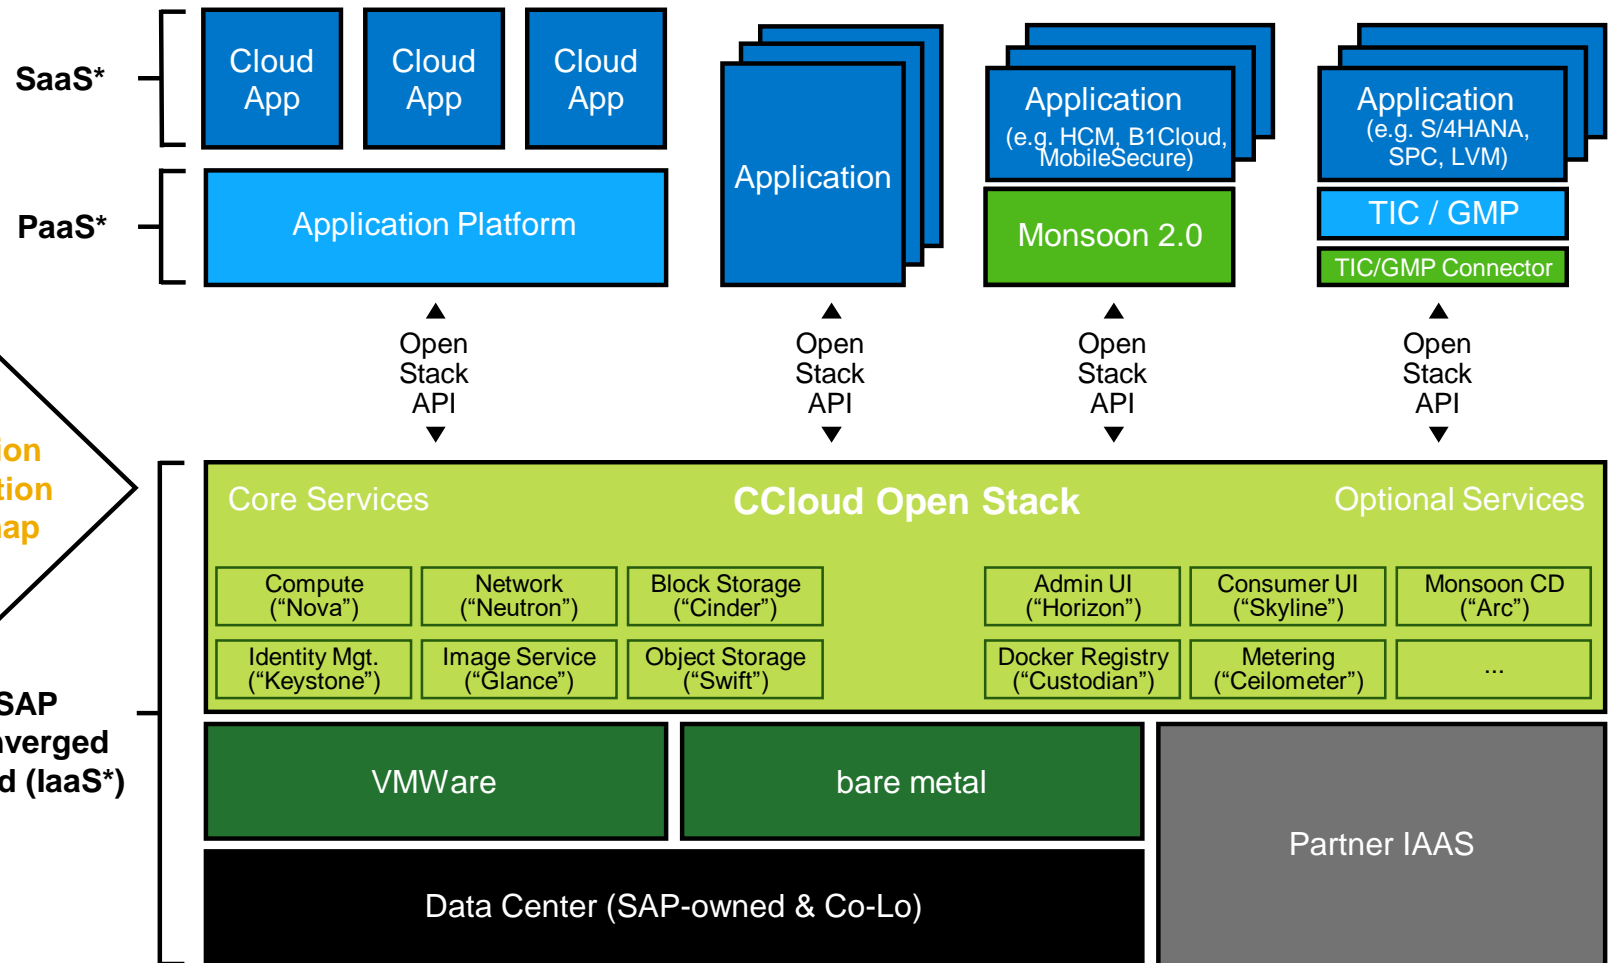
SaaS*

Cloud App

Cloud App

Cloud App

PaaS*

Application Platform

Application

Application (e.g. HCM, B1Cloud, MobileSecure)

Monsoon 2.0

Application (e.g. S/4HANA, SPC, LVM)

TIC / GMP

TIC/GMP Connector

Open Stack API

Open Stack API

Open Stack API

Open Stack API

ion
tion
ap

SAP
nverged
d (IaaS*)

Core Services

CCloud Open Stack

Optional Services

Compute (“Nova”)

Network (“Neutron”)

Block Storage (“Cinder”)

Admin UI (“Horizon”)

Consumer UI (“Skyline”)

Monsoon CD (“Arc”)

Identity Mgt. (“Keystone”)

Image Service (“Glance”)

Object Storage (“Swift”)

Docker Registry (“Custodian”)

Metering (“Ceilometer”)

...

VMWare

bare metal

Partner IAAS

Data Center (SAP-owned & Co-Lo)